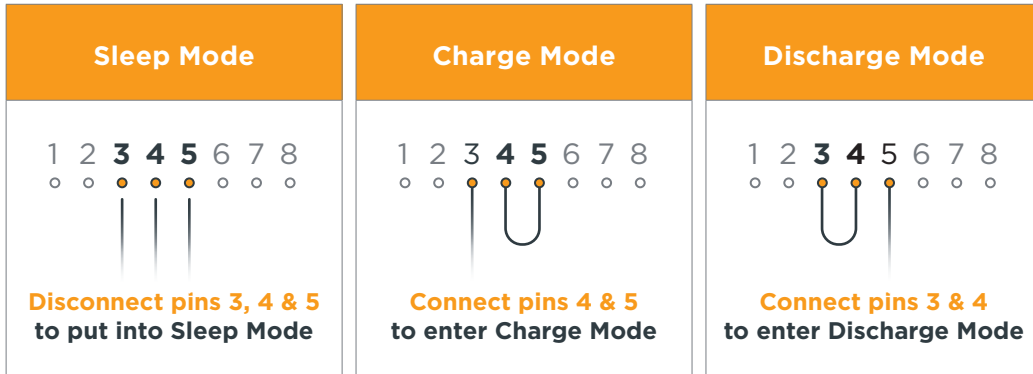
Sleep Mode

1 2 3 4 5 6 7 8

Disconnect pins 3, 4 & 5
to put into Sleep Mode

Charge Mode

1 2 3 4 5 6 7 8

Connect pins 4 & 5
to enter Charge Mode

Discharge Mode

1 2 3 4 5 6 7 8

Connect pins 3 & 4
to enter Discharge Mode